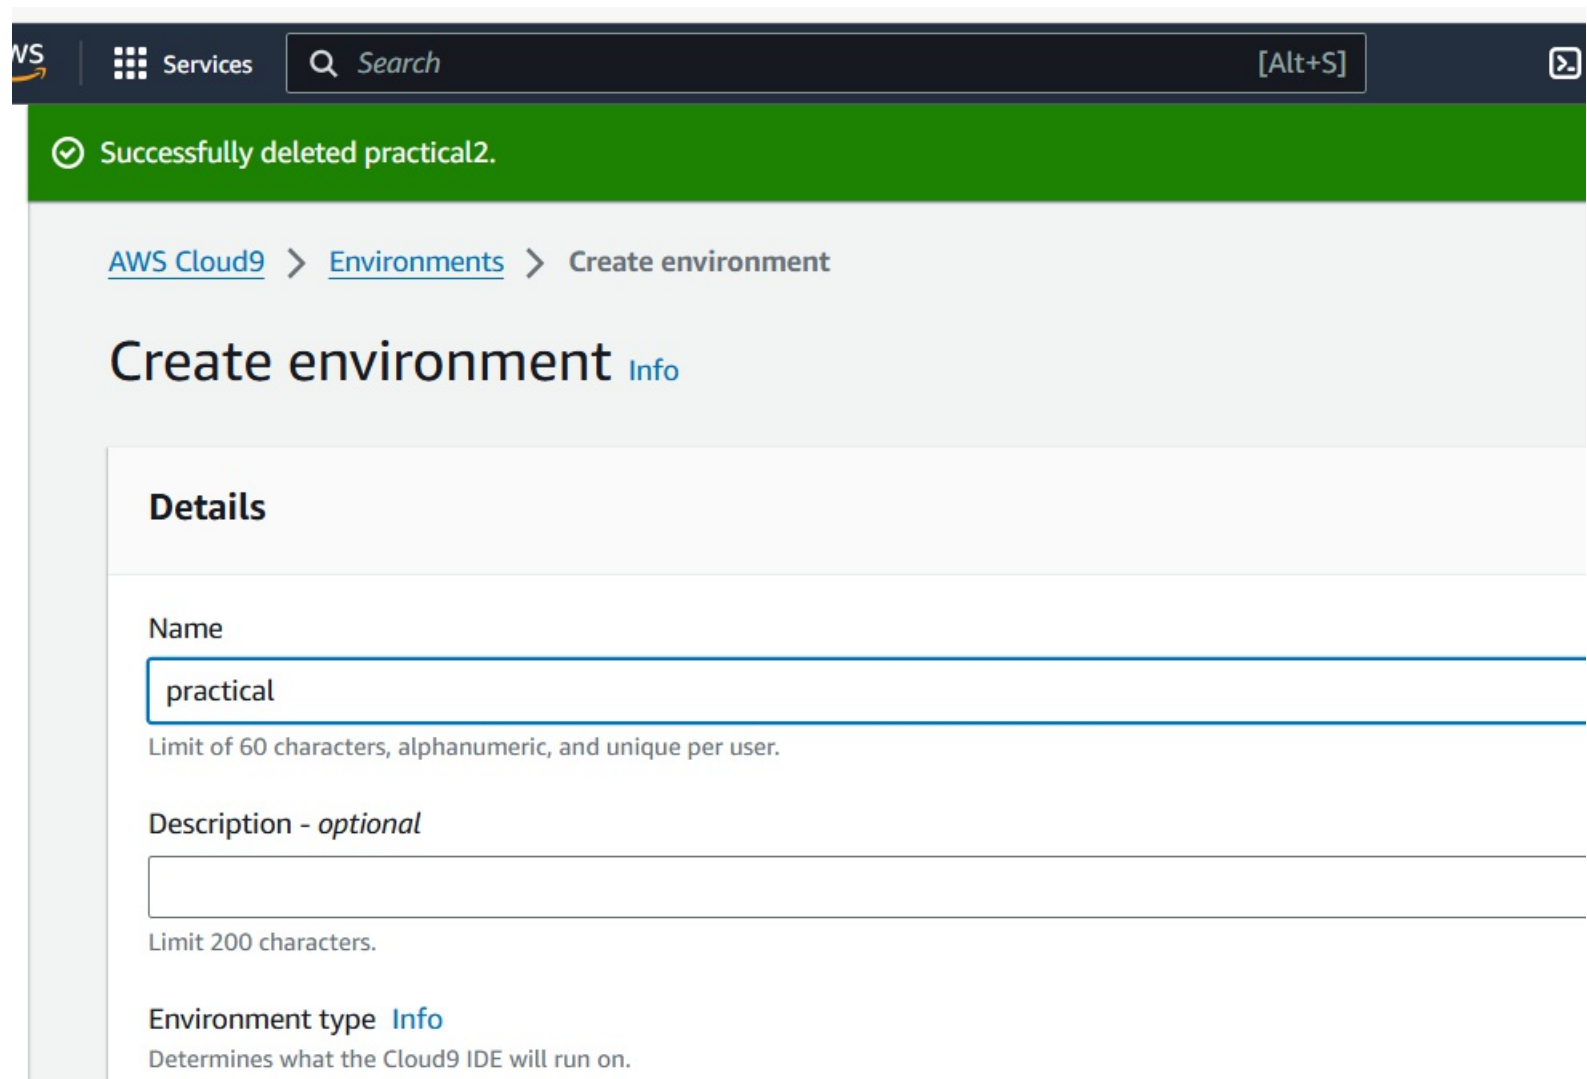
WS

Services

Search [Alt+S]

Successfully deleted practical2.

AWS Cloud9 > Environments > Create environment

Create environment Info

Details

Name

practical

Limit of 60 characters, alphanumeric, and unique per user.

Description - *optional*

Limit 200 characters.

Environment type Info

Determines what the Cloud9 IDE will run on.